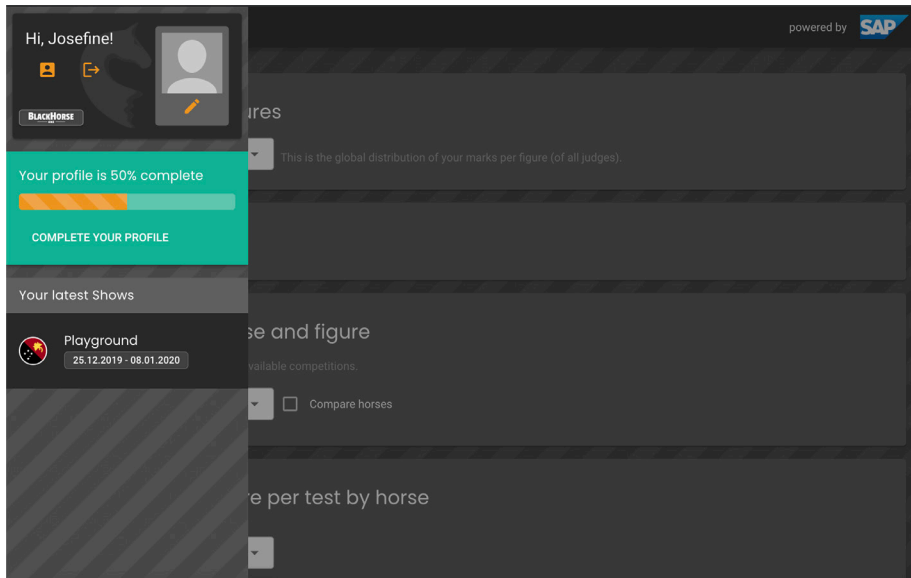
Hi, Josefine!

BLACKHORSE

powered by SAP

ures

This is the global distribution of your marks per figure (of all judges).

Your profile is 50% complete

COMPLETE YOUR PROFILE

Your latest Shows

Playground

25.12.2019 - 08.01.2020

se and figure

vailable competitions.

Compare horses

e per test by horse